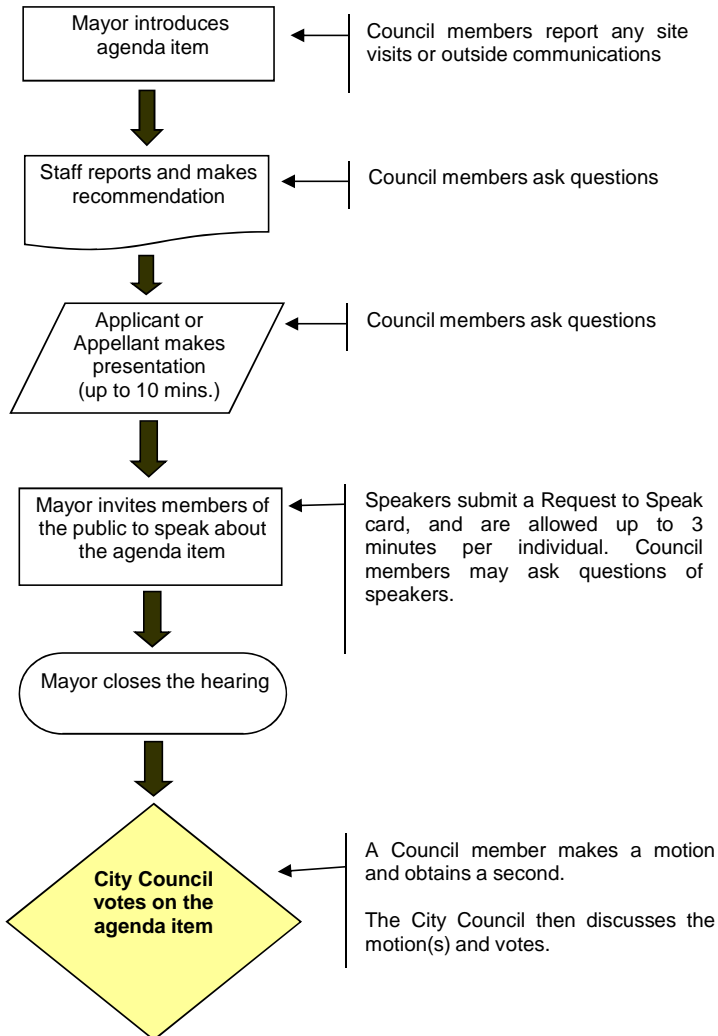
Mayor introduces agenda item

Council members report any site visits or outside communications

Staff reports and makes recommendation

Council members ask questions

Applicant or Appellant makes presentation (up to 10 mins.)

Council members ask questions

Mayor invites members of the public to speak about the agenda item

Speakers submit a Request to Speak card, and are allowed up to 3 minutes per individual. Council members may ask questions of speakers.

Mayor closes the hearing

City Council votes on the agenda item

A Council member makes a motion and obtains a second.

The City Council then discusses the motion(s) and votes.